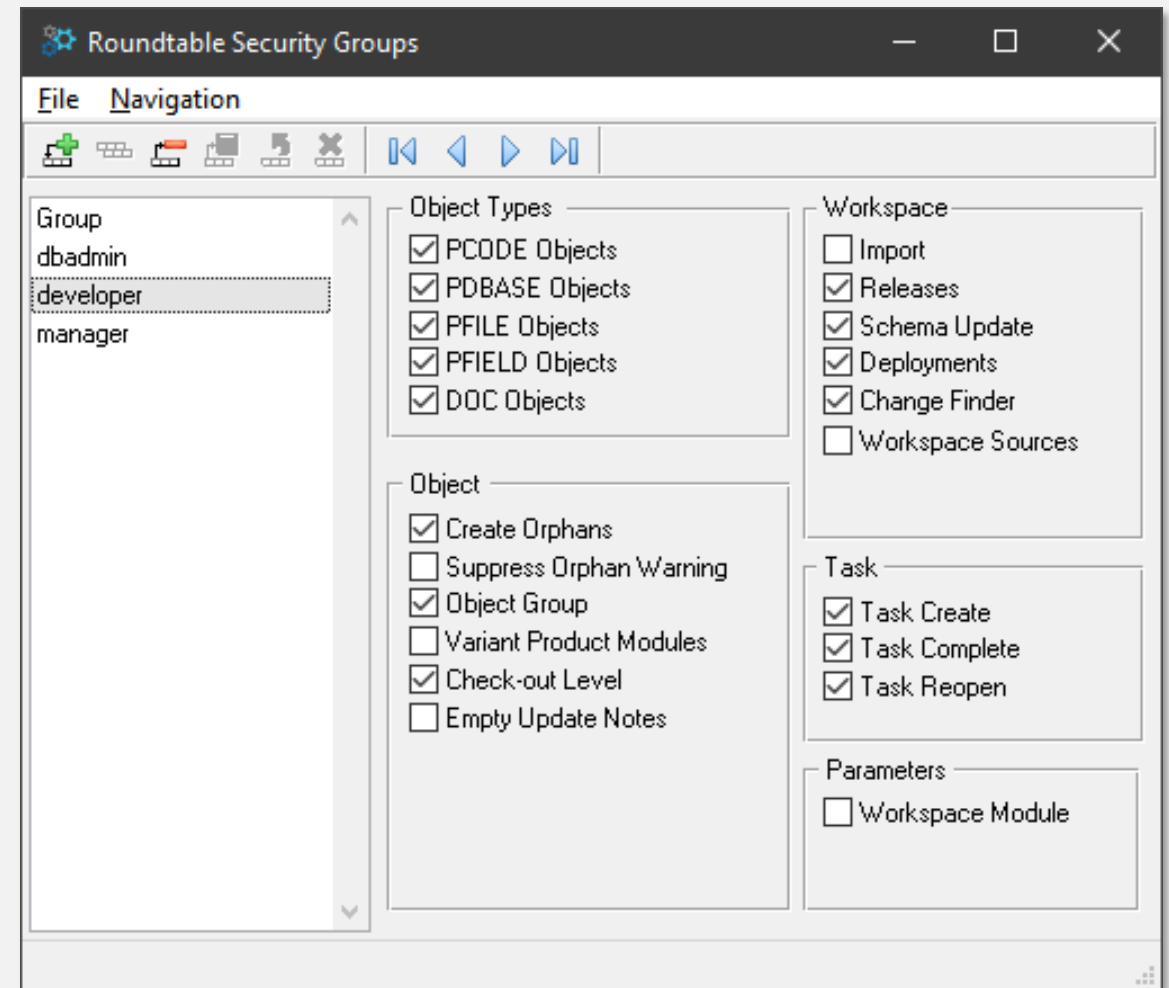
Roundtable Security Groups

File Navigation

Group
dbadmin
developer
manager

Object Types
PCODE Objects
PDBASE Objects
PFILE Objects
PFIELD Objects
DOC Objects

Object
Create Orphans
Suppress Orphan Warning
Object Group
Variant Product Modules
Check-out Level
Empty Update Notes

Workspace
Import
Releases
Schema Update
Deployments
Change Finder
Workspace Sources

Task
Task Create
Task Complete
Task Reopen

Parameters
Workspace Module